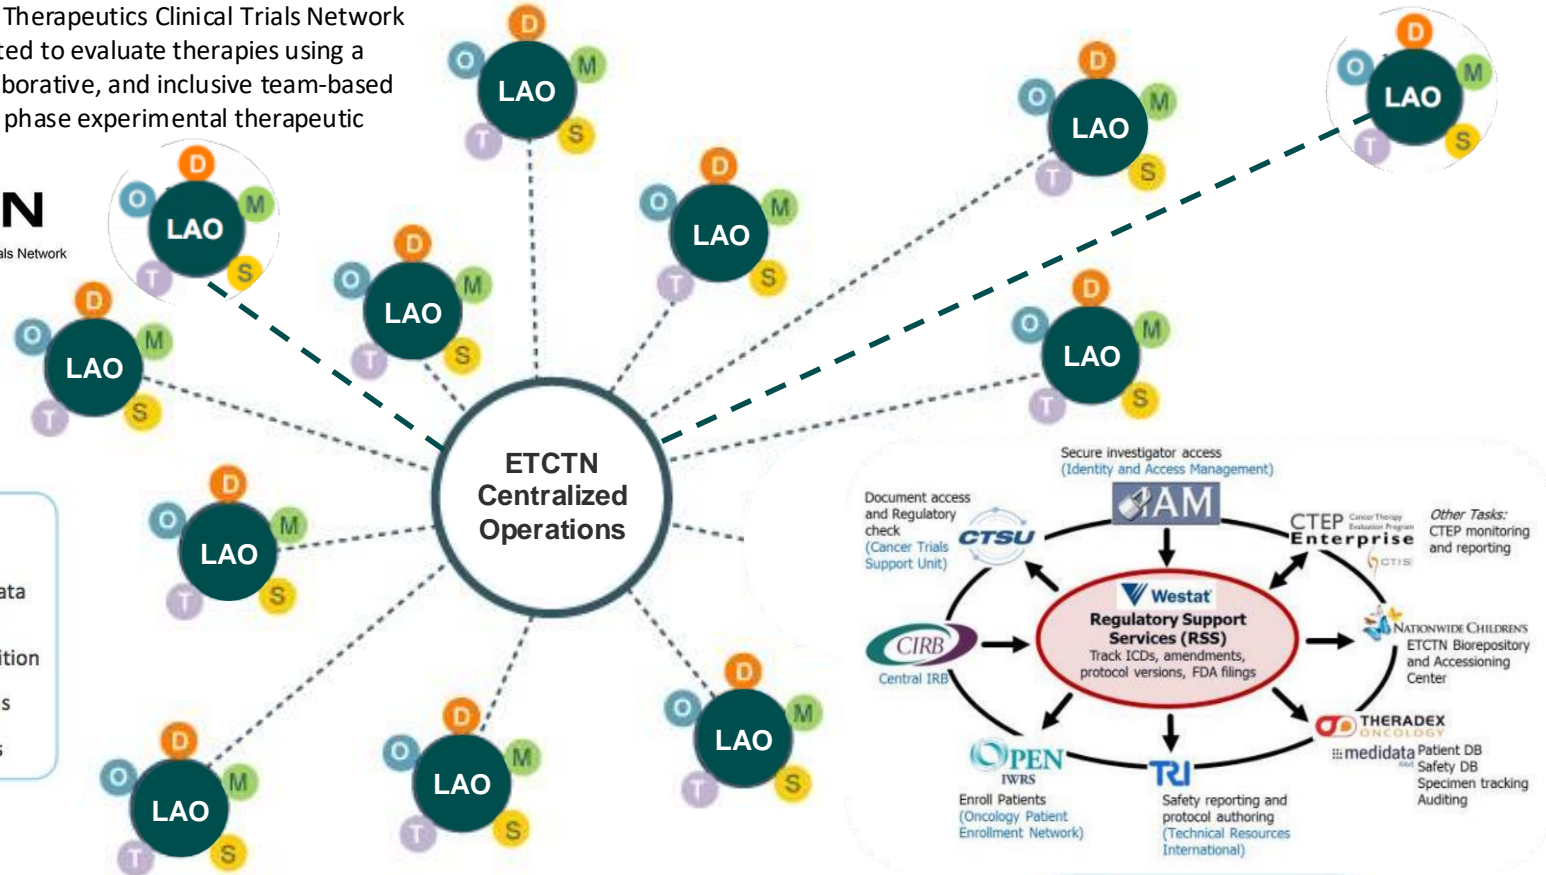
Therapeutics Clinical Trials Network
ted to evaluate therapies using a
borative, and inclusive team-based
phase experimental therapeutic

N
als Network

ata
ition
s
s

D O M LAO T S

ETCTN Centralized Operations

Secure investigator access
(Identity and Access Management)
IAM

Document access and Regulatory check
(Cancer Trials Support Unit)
CTSU

CTEP Cancer Therapy Evaluation Program Enterprise
CTIS

Other Tasks:
CTEP monitoring and reporting

Westat
Regulatory Support Services (RSS)
Track ICDs, amendments, protocol versions, FDA filings

CIRB
Central IRB

NATIONWIDE CHILDREN'S
ETCTN Biorepository and Accessioning Center

THERADEX ONCOLOGY
medidata
Patient DB
Safety DB
Specimen tracking
Auditing

OPEN
IWRS
Enroll Patients
(Oncology Patient Enrollment Network)

TRI
Safety reporting and protocol authoring
(Technical Resources International)